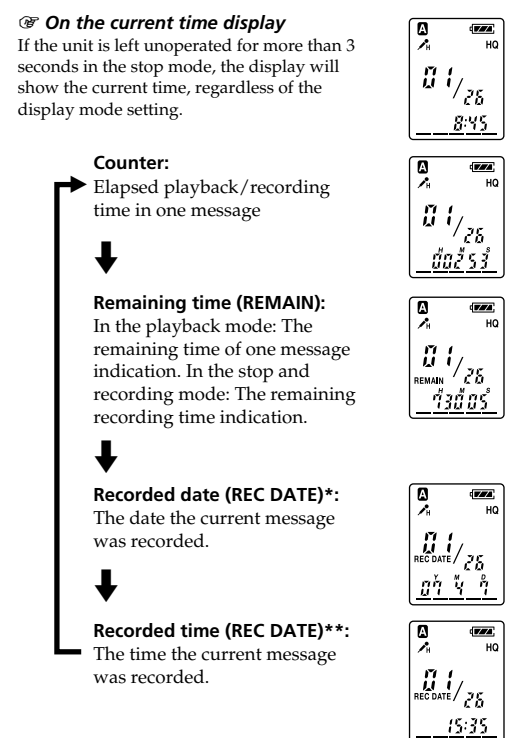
☞ On the current time display
If the unit is left unoperated for more than 3 seconds in the stop mode, the display will show the current time, regardless of the display mode setting.

A HQ
01/25
8:45

Counter:
Elapsed playback/recording time in one message

A HQ
01/25
H M S
00 2 53

Remaining time (REMAIN):
In the playback mode: The remaining time of one message indication. In the stop and recording mode: The remaining recording time indication.

A HQ
01/25
REMAIN
H M S
1 30 05

Recorded date (REC DATE)*:
The date the current message was recorded.

A HQ
01/25
REC DATE
Y M D
01 4 1

Recorded time (REC DATE)**:
The time the current message was recorded.

A HQ
01/25
REC DATE
15:35